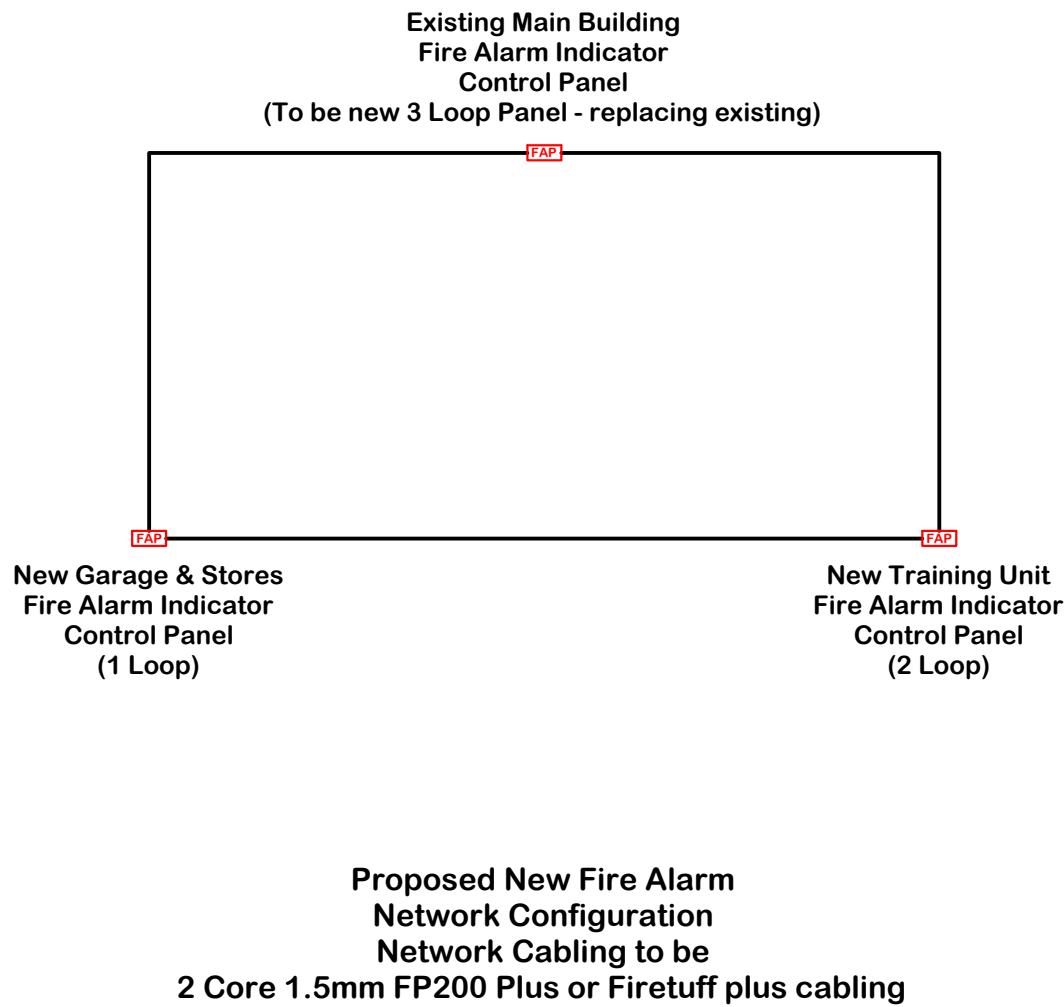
Existing Main Building
Fire Alarm Indicator
Control Panel
(To be new 3 Loop Panel - replacing existing)

FAP

FAP

FAP

New Garage & Stores
Fire Alarm Indicator
Control Panel
(1 Loop)

New Training Unit
Fire Alarm Indicator
Control Panel
(2 Loop)

Proposed New Fire Alarm
Network Configuration
Network Cabling to be
2 Core 1.5mm FP200 Plus or Firetuff plus cabling